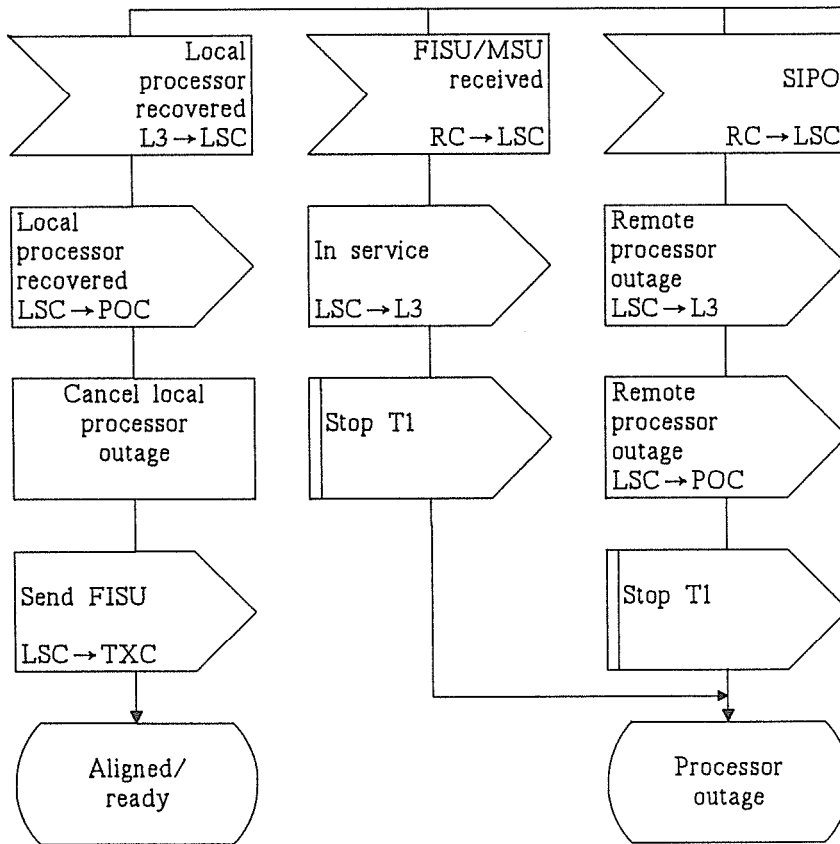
Local processor recovered L3 → LSC

FISU/MSU received RC → LSC

SIPO RC → LSC

Local processor recovered LSC → POC

In service LSC → L3

Remote processor outage LSC → L3

Cancel local processor outage

Stop T1

Remote processor outage LSC → POC

Send FISU LSC → TXC

Stop T1

Aligned/ ready

Processor outage